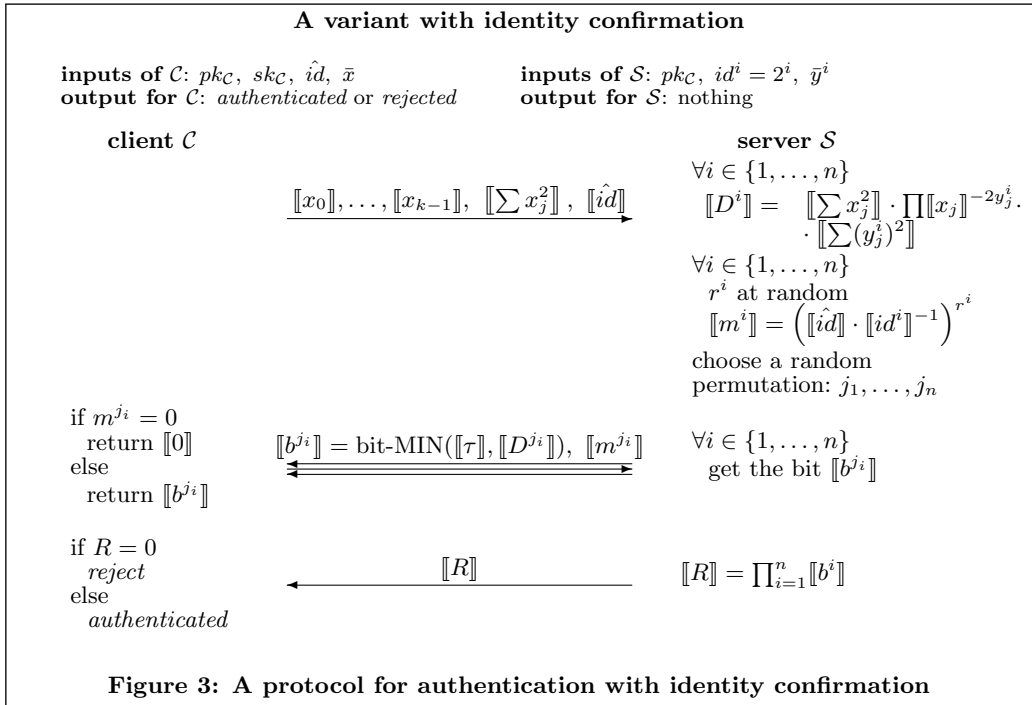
**A variant with identity confirmation**

**inputs of** $\mathcal{C}$: $pk_{\mathcal{C}},\ sk_{\mathcal{C}},\ \hat{id},\ \bar{x}$
**output for** $\mathcal{C}$: *authenticated* or *rejected*

**inputs of** $\mathcal{S}$: $pk_{\mathcal{C}},\ id^i = 2^i,\ \bar{y}^i$
**output for** $\mathcal{S}$: nothing

**client** $\mathcal{C}$

**server** $\mathcal{S}$

$[\![x_0]\!], \ldots, [\![x_{k-1}]\!],\ [\![\sum x_j^2]\!],\ [\![\hat{id}]\!]$

$\forall i \in \{1, \ldots, n\}$
$[\![D^i]\!] = [\![\sum x_j^2]\!] \cdot \prod [\![x_j]\!]^{-2y_j^i} \cdot [\![\sum (y_j^i)^2]\!]$

$\forall i \in \{1, \ldots, n\}$
$r^i$ at random
$[\![m^i]\!] = \left([\![\hat{id}]\!] \cdot [\![id^i]\!]^{-1}\right)^{r^i}$

choose a random permutation: $j_1, \ldots, j_n$

if $m^{j_i} = 0$
return $[\![0]\!]$
else
return $[\![b^{j_i}]\!]$

$[\![b^{j_i}]\!] = \text{bit-MIN}([\![\tau]\!], [\![D^{j_i}]\!]),\ [\![m^{j_i}]\!]$

$\forall i \in \{1, \ldots, n\}$
get the bit $[\![b^{j_i}]\!]$

if $R = 0$
*reject*
else
*authenticated*

$[\![R]\!]$

$[\![R]\!] = \prod_{i=1}^{n} [\![b^i]\!]$

**Figure 3: A protocol for authentication with identity confirmation**